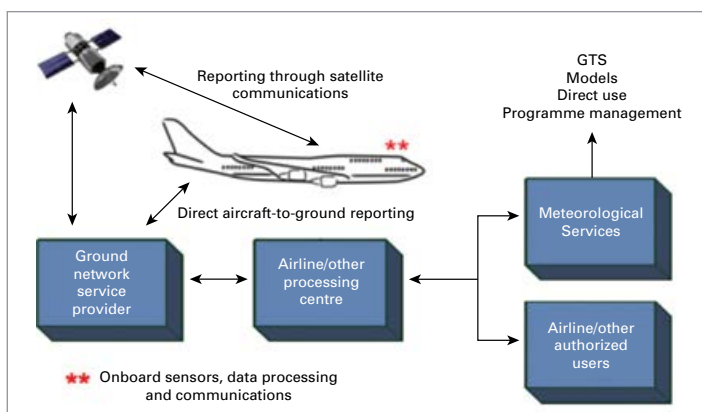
Reporting through satellite communications

GTS
Models
Direct use
Programme management

Direct aircraft-to-ground reporting

Ground network service provider

Airline/other processing centre

Meteorological Services

Airline/other authorized users

** Onboard sensors, data processing and communications